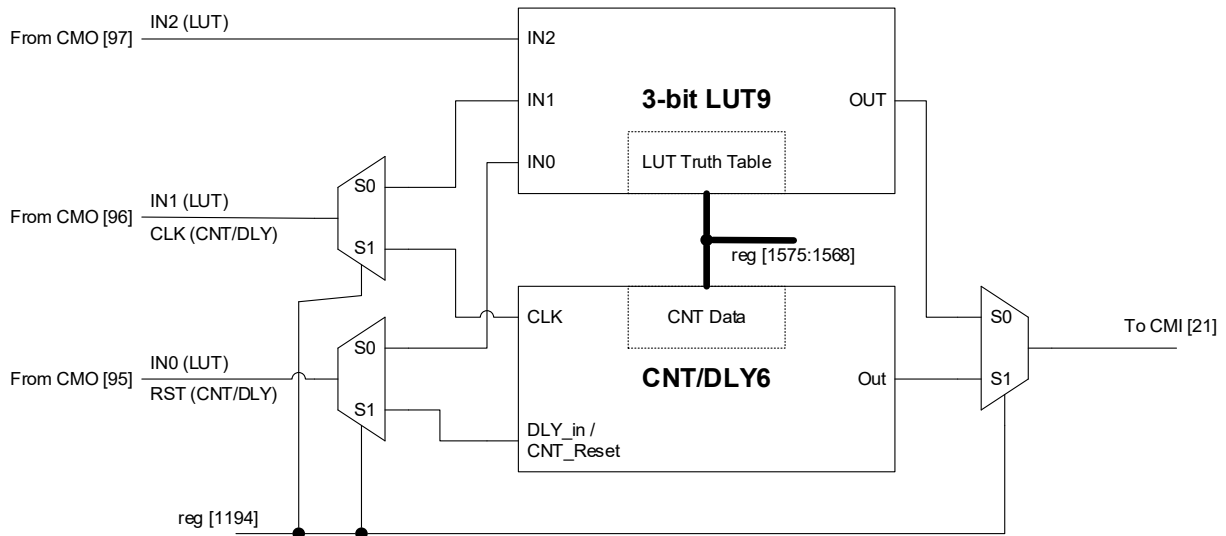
From CMO [97]
IN2 (LUT)
IN2
3-bit LUT9
IN1
OUT
IN0
LUT Truth Table
From CMO [96]
IN1 (LUT)
CLK (CNT/DLY)
S0
S1
reg [1575:1568]
CLK
CNT Data
S0
To CMI [21]
From CMO [95]
IN0 (LUT)
RST (CNT/DLY)
S0
S1
CNT/DLY6
Out
S1
DLY_in / CNT_Reset
reg [1194]